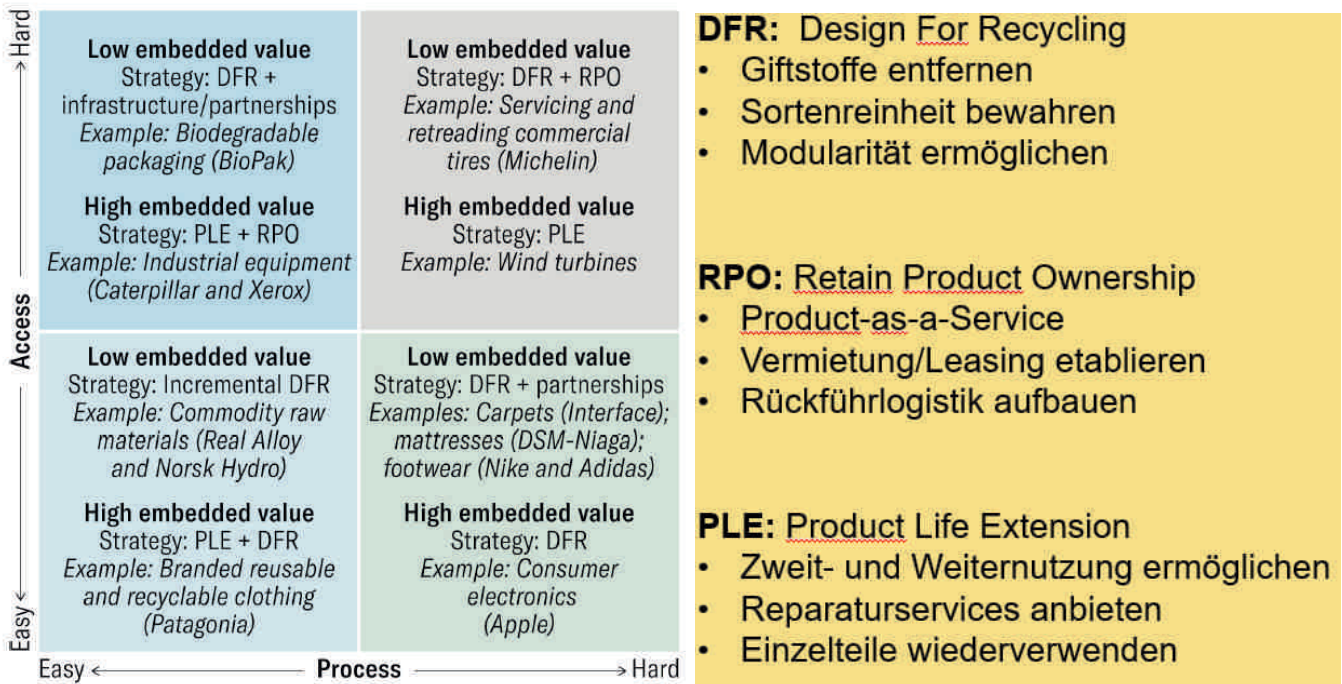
Hard

Access

Easy

**Low embedded value**
Strategy: DFR + infrastructure/partnerships
*Example: Biodegradable packaging (BioPak)*

**High embedded value**
Strategy: PLE + RPO
*Example: Industrial equipment (Caterpillar and Xerox)*

**Low embedded value**
Strategy: DFR + RPO
*Example: Servicing and retreading commercial tires (Michelin)*

**High embedded value**
Strategy: PLE
*Example: Wind turbines*

**Low embedded value**
Strategy: Incremental DFR
*Example: Commodity raw materials (Real Alloy and Norsk Hydro)*

**High embedded value**
Strategy: PLE + DFR
*Example: Branded reusable and recyclable clothing (Patagonia)*

**Low embedded value**
Strategy: DFR + partnerships
*Examples: Carpets (Interface); mattresses (DSM-Niaga); footwear (Nike and Adidas)*

**High embedded value**
Strategy: DFR
*Example: Consumer electronics (Apple)*

Easy ← **Process** → Hard

**DFR:** Design For Recycling
- Giftstoffe entfernen
- Sortenreinheit bewahren
- Modularität ermöglichen

**RPO:** Retain Product Ownership
- Product-as-a-Service
- Vermietung/Leasing etablieren
- Rückführlogistik aufbauen

**PLE:** Product Life Extension
- Zweit- und Weiternutzung ermöglichen
- Reparaturservices anbieten
- Einzelteile wiederverwenden